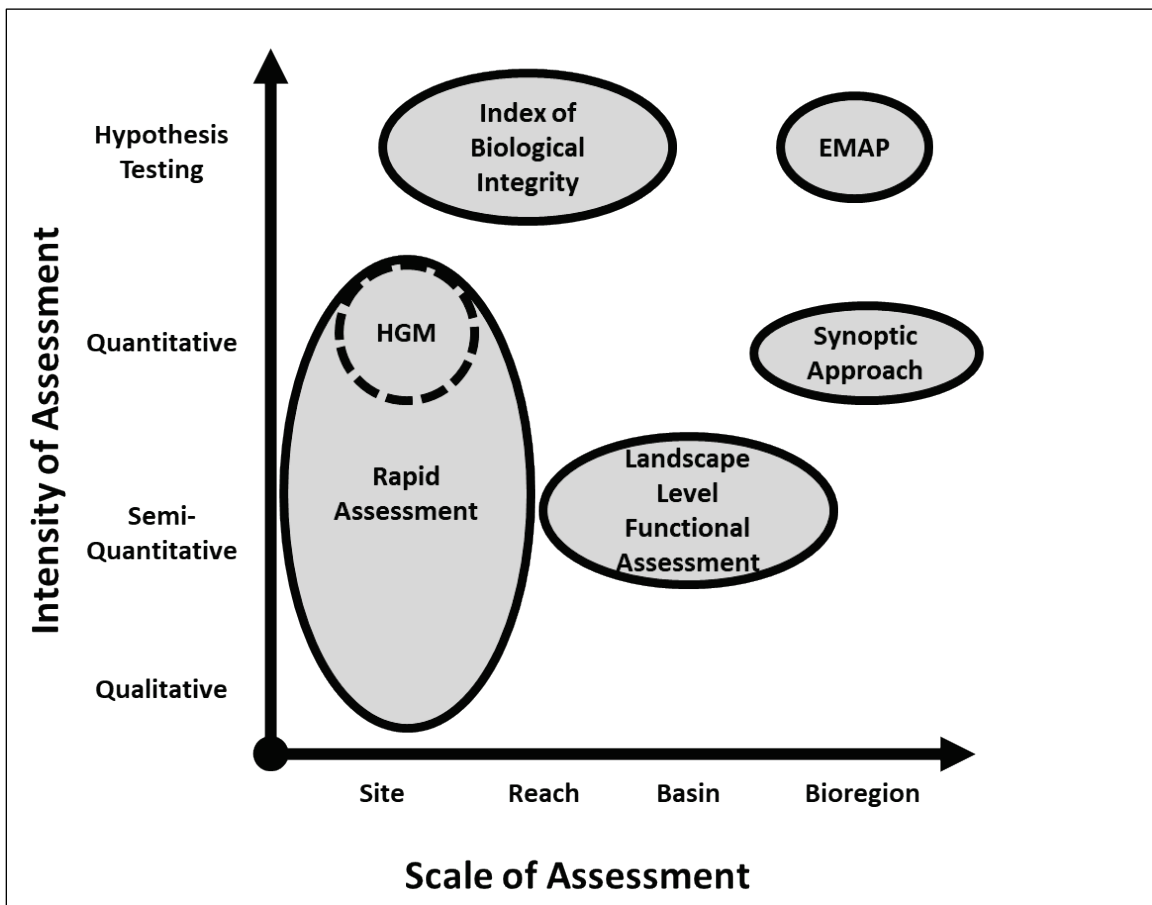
Intensity of Assessment

Hypothesis Testing

Quantitative

Semi-Quantitative

Qualitative

Index of Biological Integrity

EMAP

HGM

Synoptic Approach

Rapid Assessment

Landscape Level Functional Assessment

Site

Reach

Basin

Bioregion

Scale of Assessment